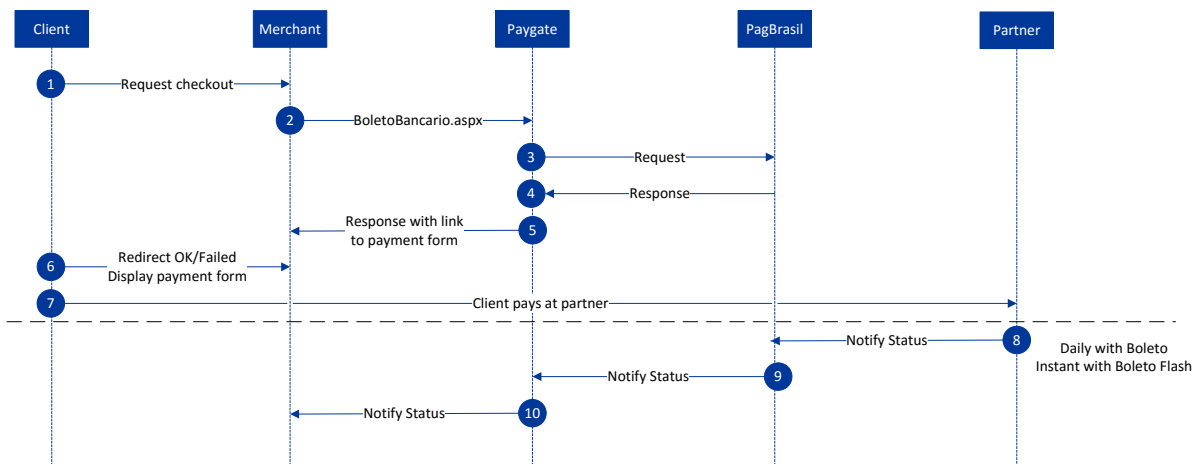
Client
Merchant
Paygate
PagBrasil
Partner

1 Request checkout
2 BoletoBancario.aspx
3 Request
4 Response
5 Response with link to payment form
6 Redirect OK/Failed Display payment form
7 Client pays at partner
8 Notify Status
Daily with Boleto
Instant with Boleto Flash
9 Notify Status
10 Notify Status